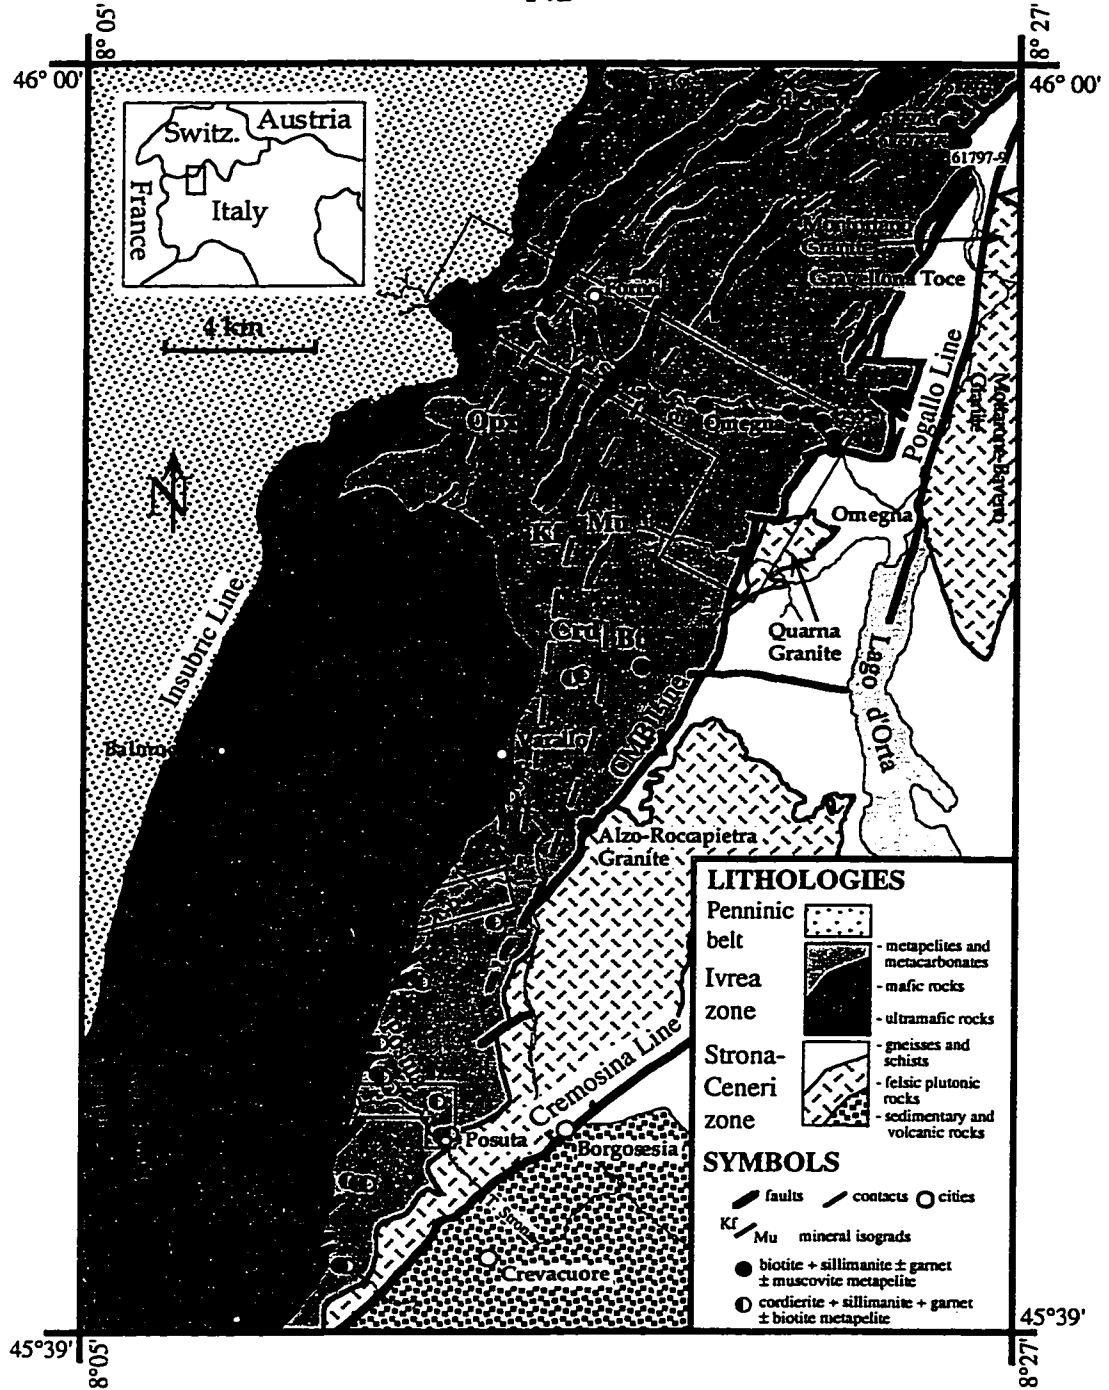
8° 05'
8° 27'
46° 00'
46° 00'
Switz.
Austria
France
Italy
4 km
N
61797-9
Montorfano Granite
Gravellona Toce
Pogallo Line
Mottarone-Baveno Granite
Opx
Omegna
Kf
Mu
Omegna
Quarna Granite
Crd
Bt
Lago d'Orta
Insubric Line
Balmuccia
Varallo
CMB Line
Alzo-Roccapietra Granite
LITHOLOGIES
Penninic belt
Ivrea zone
Strona-Ceneri zone
- metapelites and metacarbonates
- mafic rocks
- ultramafic rocks
- gneisses and schists
- felsic plutonic rocks
- sedimentary and volcanic rocks
Cremosina Line
Posuta
Borgosesia
Crevacuore
Strona
SYMBOLS
faults
contacts
cities
Kf
Mu
mineral isograds
biotite + sillimanite ± garnet ± muscovite metapelite
cordierite + sillimanite + garnet ± biotite metapelite
45°39'
45°39'
8°05'
8°27'